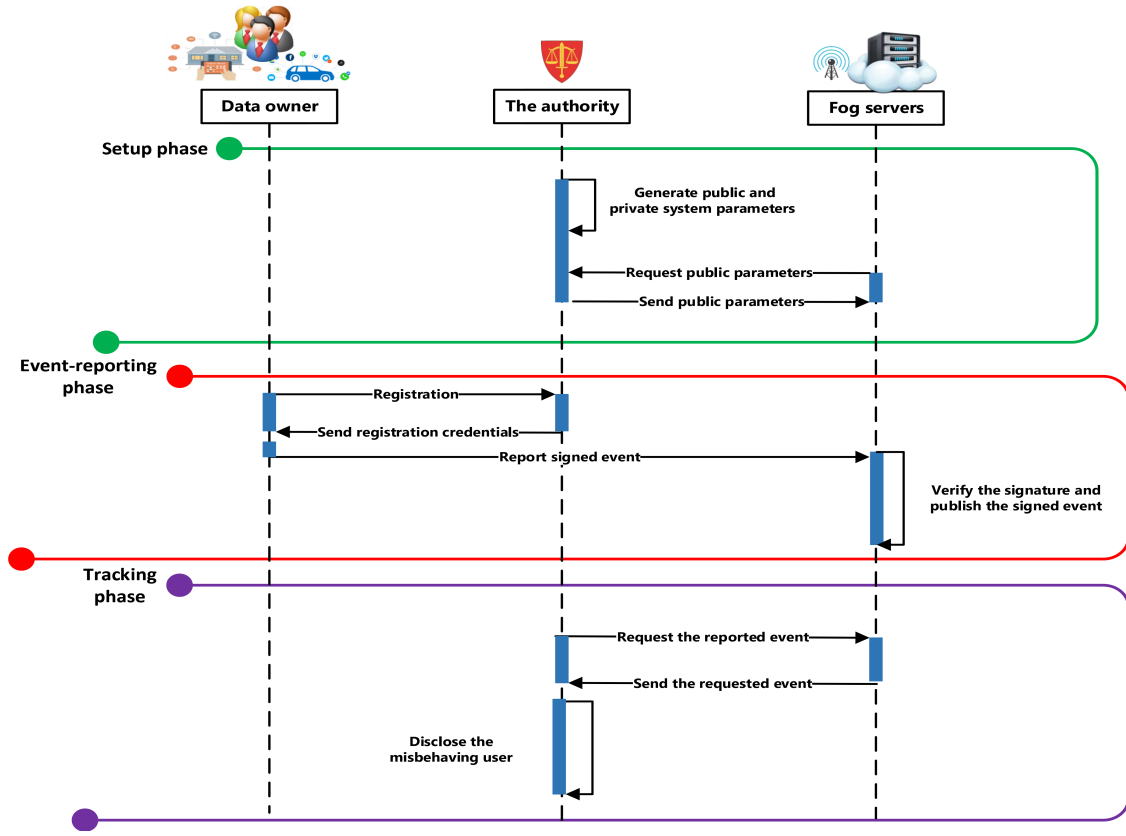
Data owner

The authority

Fog servers

Setup phase

Generate public and private system parameters

Request public parameters

Send public parameters

Event-reporting phase

Registration

Send registration credentials

Report signed event

Verify the signature and publish the signed event

Tracking phase

Request the reported event

Send the requested event

Disclose the misbehaving user